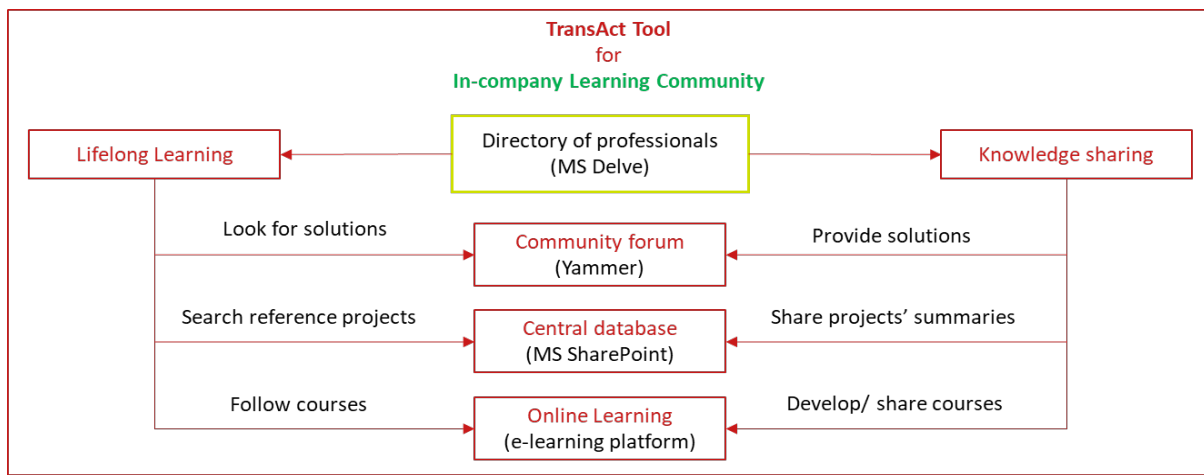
TransAct Tool
for
In-company Learning Community

Lifelong Learning

Directory of professionals
(MS Delve)

Knowledge sharing

Look for solutions

Community forum
(Yammer)

Provide solutions

Search reference projects

Central database
(MS SharePoint)

Share projects' summaries

Follow courses

Online Learning
(e-learning platform)

Develop/ share courses